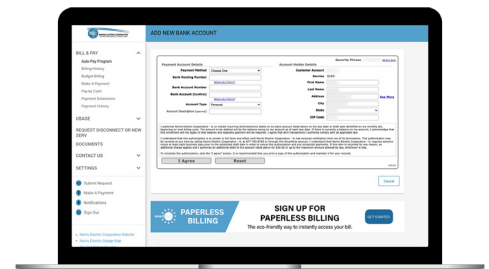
ADD NEW BANK ACCOUNT

BILL & PAY
Auto Pay Program
Billing History
Budget Billing
Make A Payment
Pay by Cash
Payment Extensions
Payment History

USAGE

REQUEST DISCONNECT OR NEW SERV

DOCUMENTS

CONTACT US

SETTINGS

Submit Request
Make A Payment
Notifications
Sign Out

Payment Account Details
Payment Method Choose One
Bank Routing Number
Bank Account Number
Bank Account (Confirm)
Account Type Personal
Account Description

Account Holder Details
Customer Account
Service
First Name
Last Name
Address
City
State
ZIP Code

Security Phrase

See More

I Agree
Reset

Cancel

PAPERLESS BILLING

SIGN UP FOR PAPERLESS BILLING
The eco-friendly way to instantly access your bill.

GET STARTED